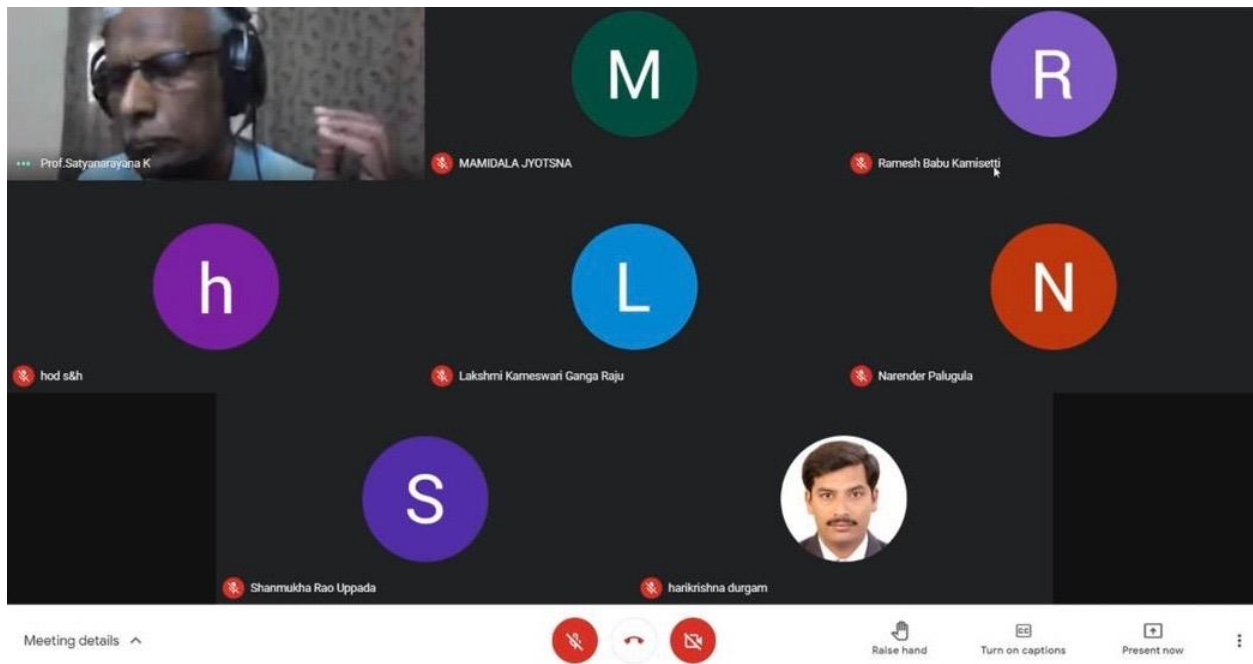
Prof.Satyanarayana K

M

MAMIDALA JYOTSNA

R

Ramesh Babu Kamisetti

h

hod s&h

L

Lakshmi Kameswari Ganga Raju

N

Narender Palugula

S

Shanmukha Rao Uppada

harikrishna durgam

Meeting details

Raise hand

Turn on captions

Present now